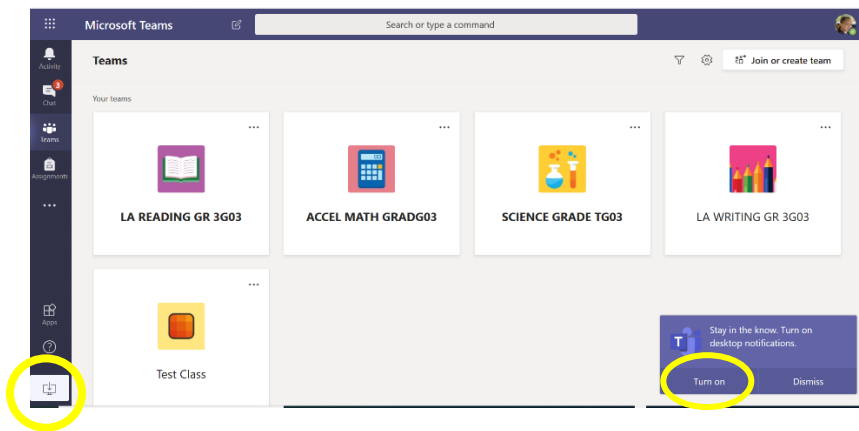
Microsoft Teams

Search or type a command

Activity

3

Chat

Teams

Assignments

...

Apps

Teams

Join or create team

Your teams

...

LA READING GR 3G03

...

ACCEL MATH GRADG03

...

SCIENCE GRADE TG03

...

LA WRITING GR 3G03

...

Test Class

Stay in the know. Turn on desktop notifications.

Turn on

Dismiss